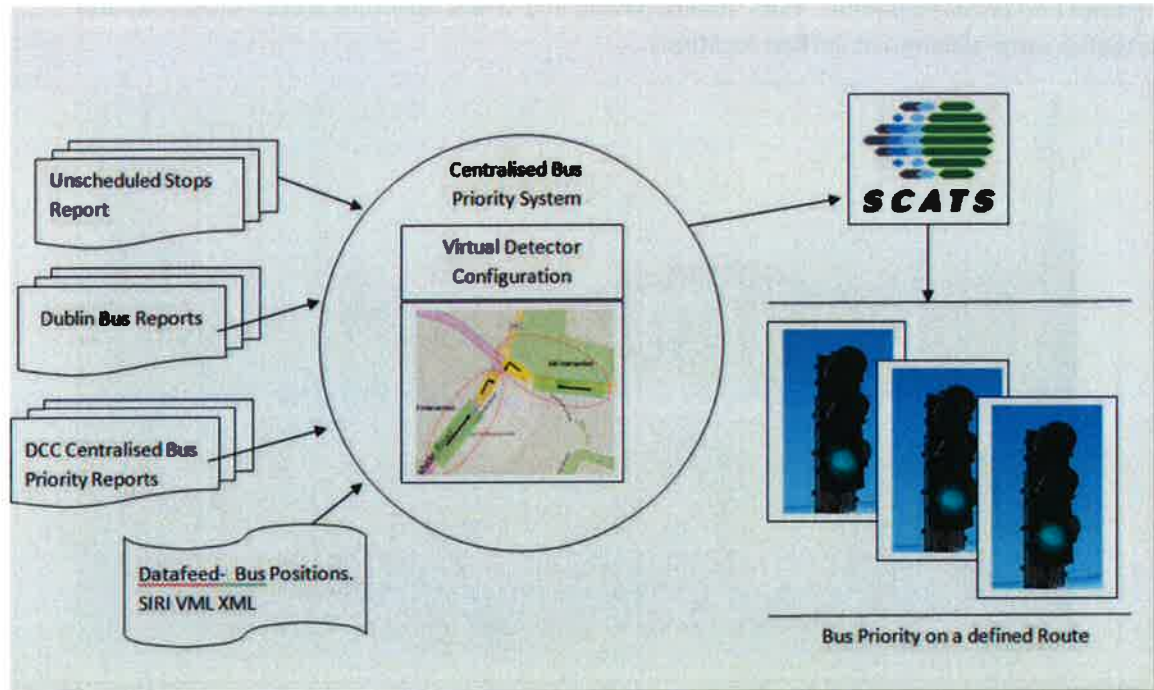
Unscheduled Stops Report

Dublin Bus Reports

DCC Centralised Bus Priority Reports

Datafeed- Bus Positions. SIRI VML XML

Centralised Bus Priority System

Virtual Detector Configuration

SCATS

Bus Priority on a defined Route